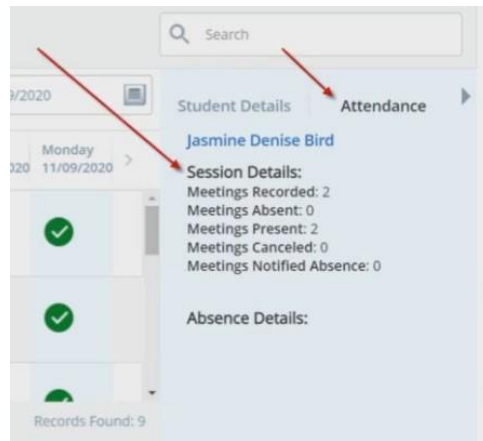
Search

/9/2020

020

Monday
11/09/2020

Records Found: 9

Student Details

Attendance

Jasmine Denise Bird

Session Details:
Meetings Recorded: 2
Meetings Absent: 0
Meetings Present: 2
Meetings Canceled: 0
Meetings Notified Absence: 0

Absence Details: